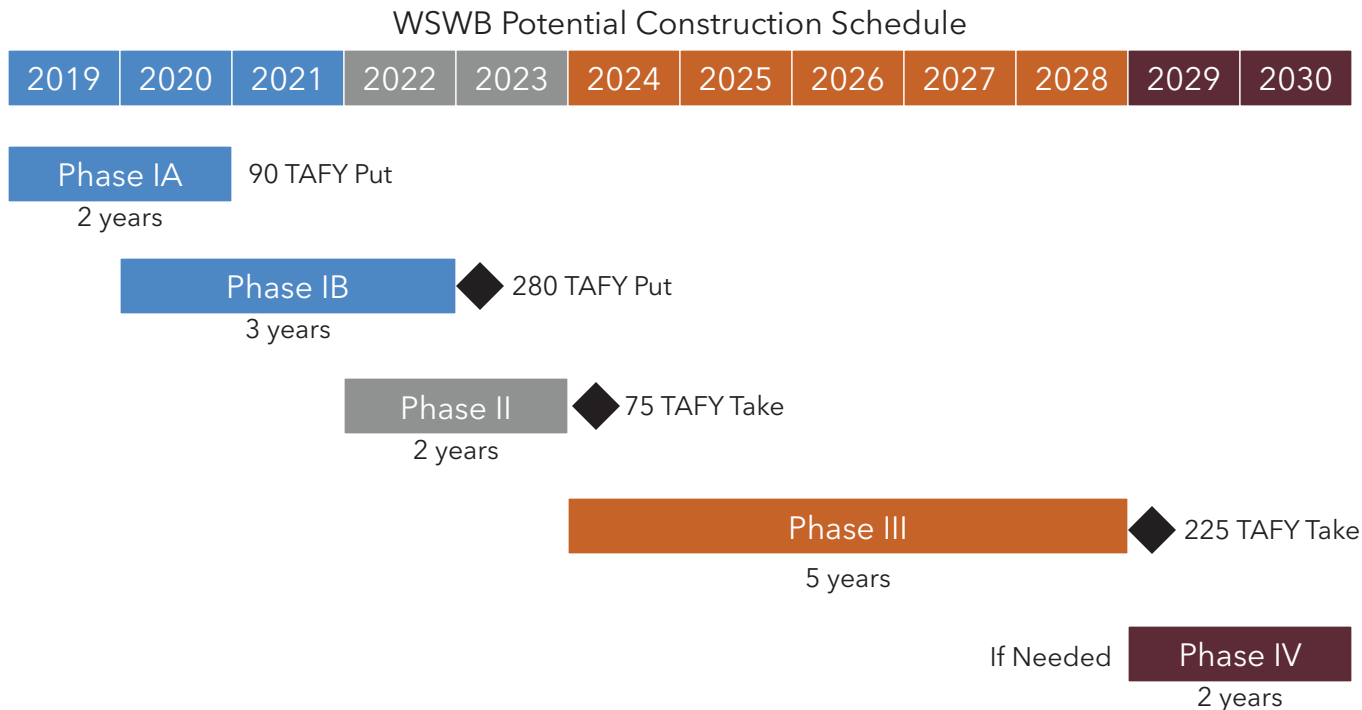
WSWB Potential Construction Schedule

| 2019 | 2020 | 2021 | 2022 | 2023 | 2024 | 2025 | 2026 | 2027 | 2028 | 2029 | 2030 |
|---|---|---|---|---|---|---|---|---|---|---|---|

Phase IA
2 years
90 TAFY Put

Phase IB
3 years
280 TAFY Put

Phase II
2 years
75 TAFY Take

Phase III
5 years
225 TAFY Take

If Needed
Phase IV
2 years